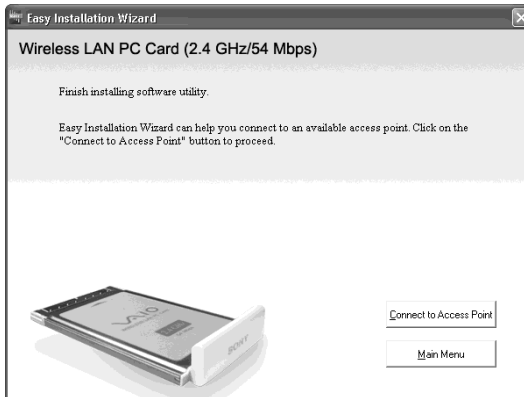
Easy Installation Wizard

Wireless LAN PC Card (2.4 GHz/54 Mbps)

Finish installing software utility.

Easy Installation Wizard can help you connect to an available access point. Click on the "Connect to Access Point" button to proceed.

VAIO

SONY

Connect to Access Point

Main Menu